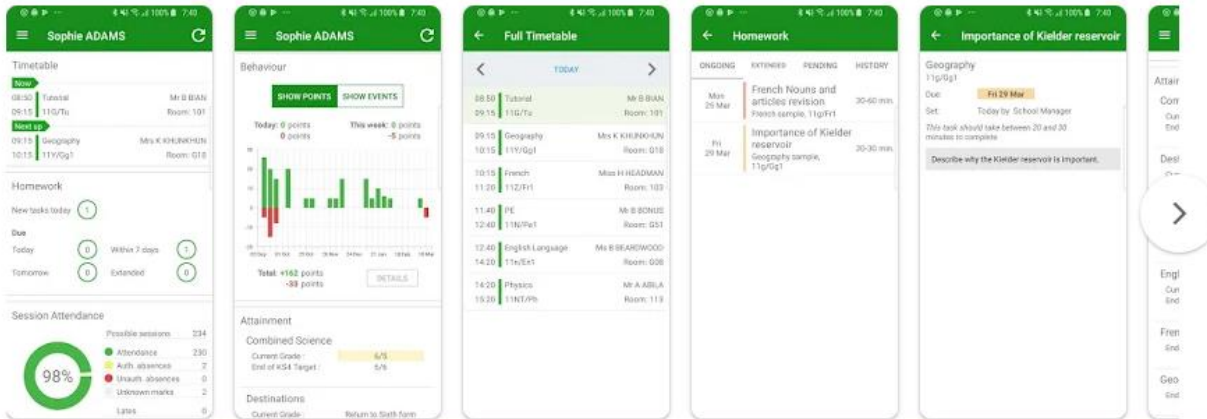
7:40

Sophie ADAMS

Timetable

Now

08:50 Tutorial Mr B BIAN
09:15 11G/Tu Room: 101

Next up

09:15 Geography Mrs K KHUNKHUN
10:15 11Y/Gg1 Room: G18

Homework

New tasks today 1

Due

Today 0 Within 7 days 1
Tomorrow 0 Extended 0

Session Attendance

Possible sessions 234

98%

Attendance 230
Auth. absences 2
Unauth. absences 2
Unknown marks 2
Lates 0

7:40

Sophie ADAMS

Behaviour

SHOW POINTS SHOW EVENTS

Today: 0 points 0 points
This week: 0 points -5 points

Total: +162 points -38 points

DETAILS

Attainment

Combined Science

Current Grade: 6/5
End of KS4 Target: 6/6

Destinations

Current Grade: Return to Sixth form

7:40

Full Timetable

TODAY

08:50 Tutorial Mr B BIAN
09:15 11G/Tu Room: 101

09:15 Geography Mrs K KHUNKHUN
10:15 11Y/Gg1 Room: G18

10:15 French Miss H HEADMAN
11:20 11Z/Fr1 Room: 103

11:40 PE Mr B BONUS
12:40 11N/Pe1 Room: G51

12:40 English Language Ms B BEARDWOOD
14:20 11n/En1 Room: G08

14:20 Physics Mr A ABILA
15:20 11NT/Ph Room: 113

7:40

Homework

ONGOING EXTENDED PENDING HISTORY

Mon 25 Mar
French Nouns and articles revision
French sample, 11g/Fr1
30-60 min

Fri 29 Mar
Importance of Kielder reservoir
Geography sample, 11g/Gg1
20-30 min

7:40

Importance of Kielder reservoir

Geography
11g/Gg1

Due: Fri 29 Mar
Set: Today by School Manager

This task should take between 20 and 30 minutes to complete

Describe why the Kielder reservoir is important.

Attain
Com
Cur
End
Desi
Engl
Cur
End
Fren
End
Geo
End